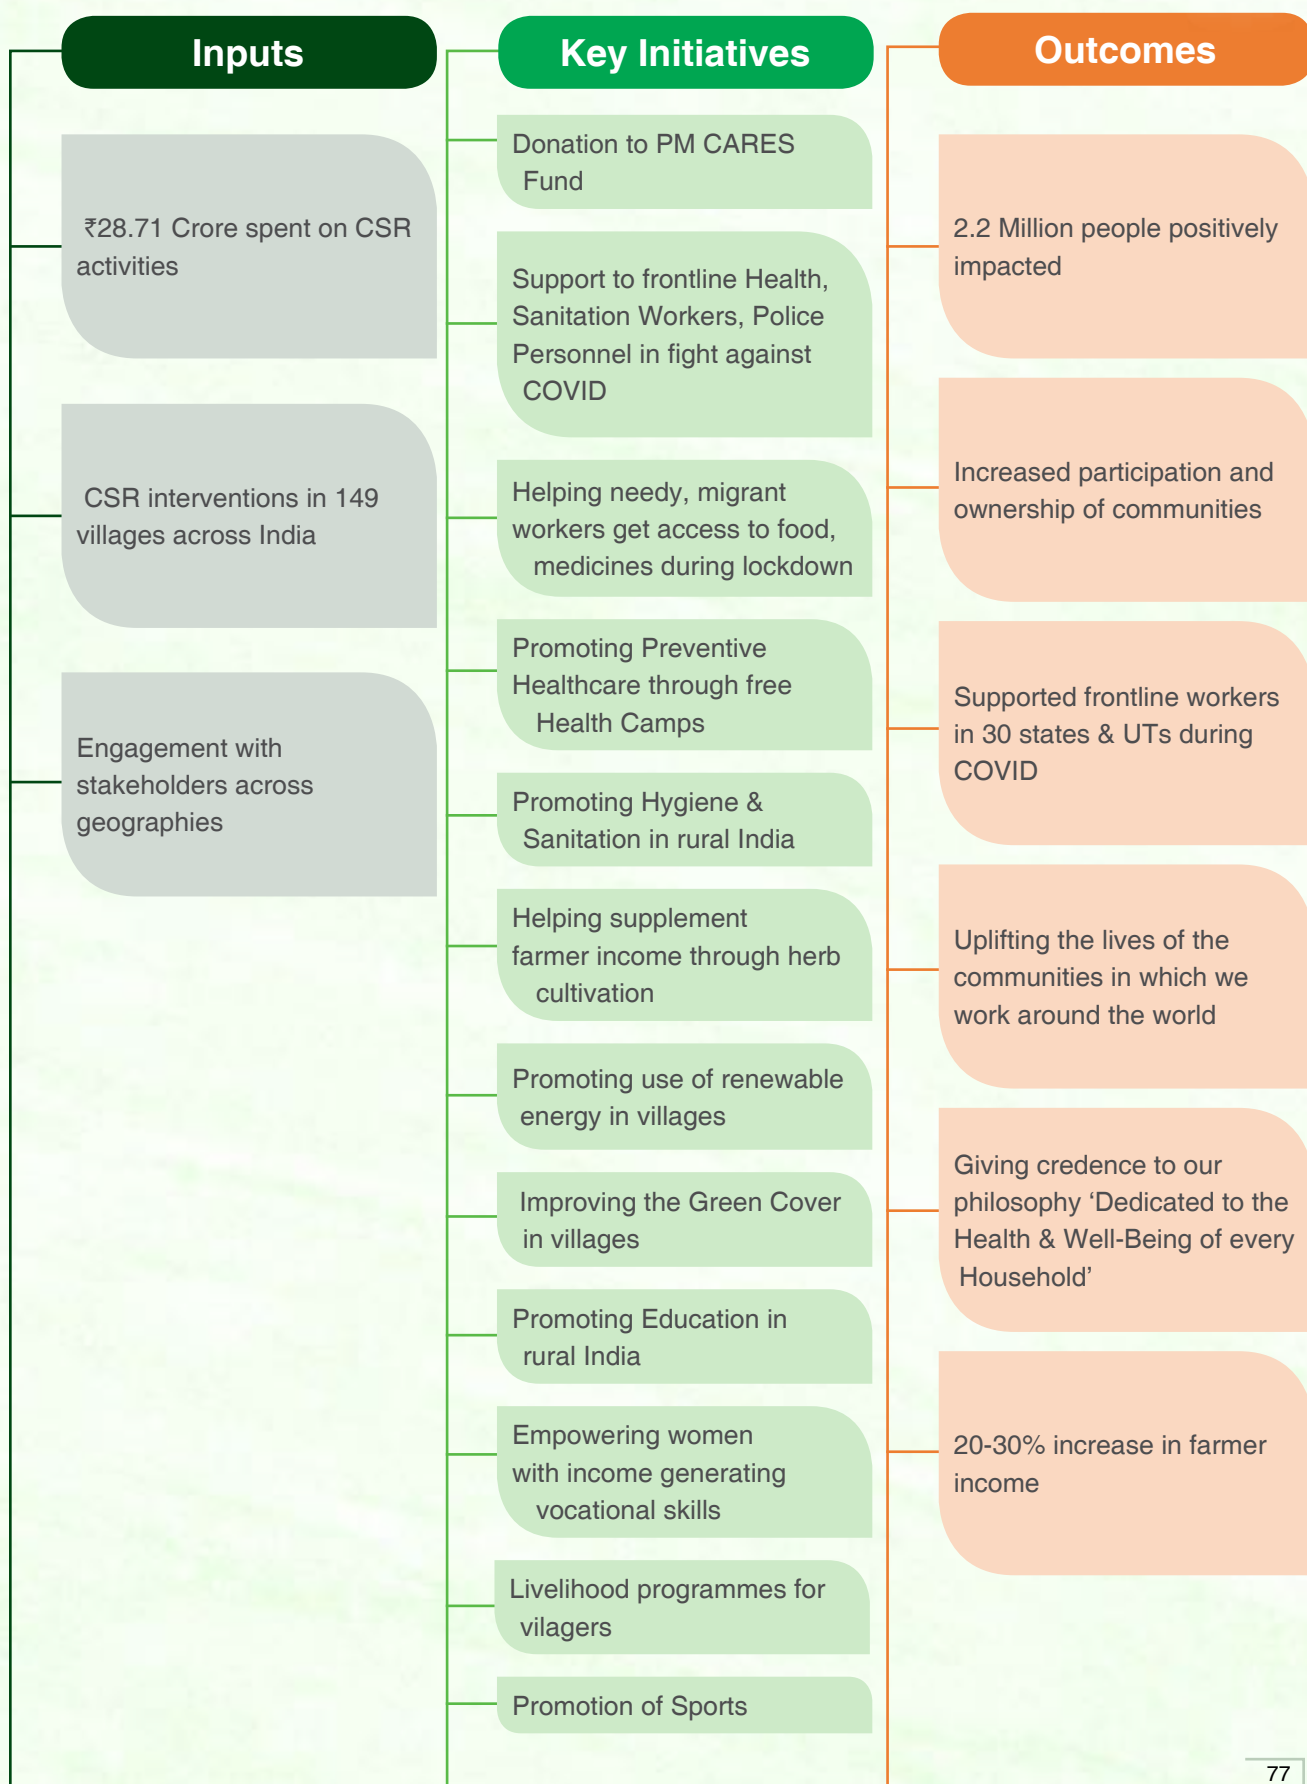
Inputs

₹28.71 Crore spent on CSR activities

CSR interventions in 149 villages across India

Engagement with stakeholders across geographies

Key Initiatives

Donation to PM CARES Fund

Support to frontline Health, Sanitation Workers, Police Personnel in fight against COVID

Helping needy, migrant workers get access to food, medicines during lockdown

Promoting Preventive Healthcare through free Health Camps

Promoting Hygiene & Sanitation in rural India

Helping supplement farmer income through herb cultivation

Promoting use of renewable energy in villages

Improving the Green Cover in villages

Promoting Education in rural India

Empowering women with income generating vocational skills

Livelihood programmes for vilagers

Promotion of Sports

Outcomes

2.2 Million people positively impacted

Increased participation and ownership of communities

Supported frontline workers in 30 states & UTs during COVID

Uplifting the lives of the communities in which we work around the world

Giving credence to our philosophy ‘Dedicated to the Health & Well-Being of every Household’

20-30% increase in farmer income

77